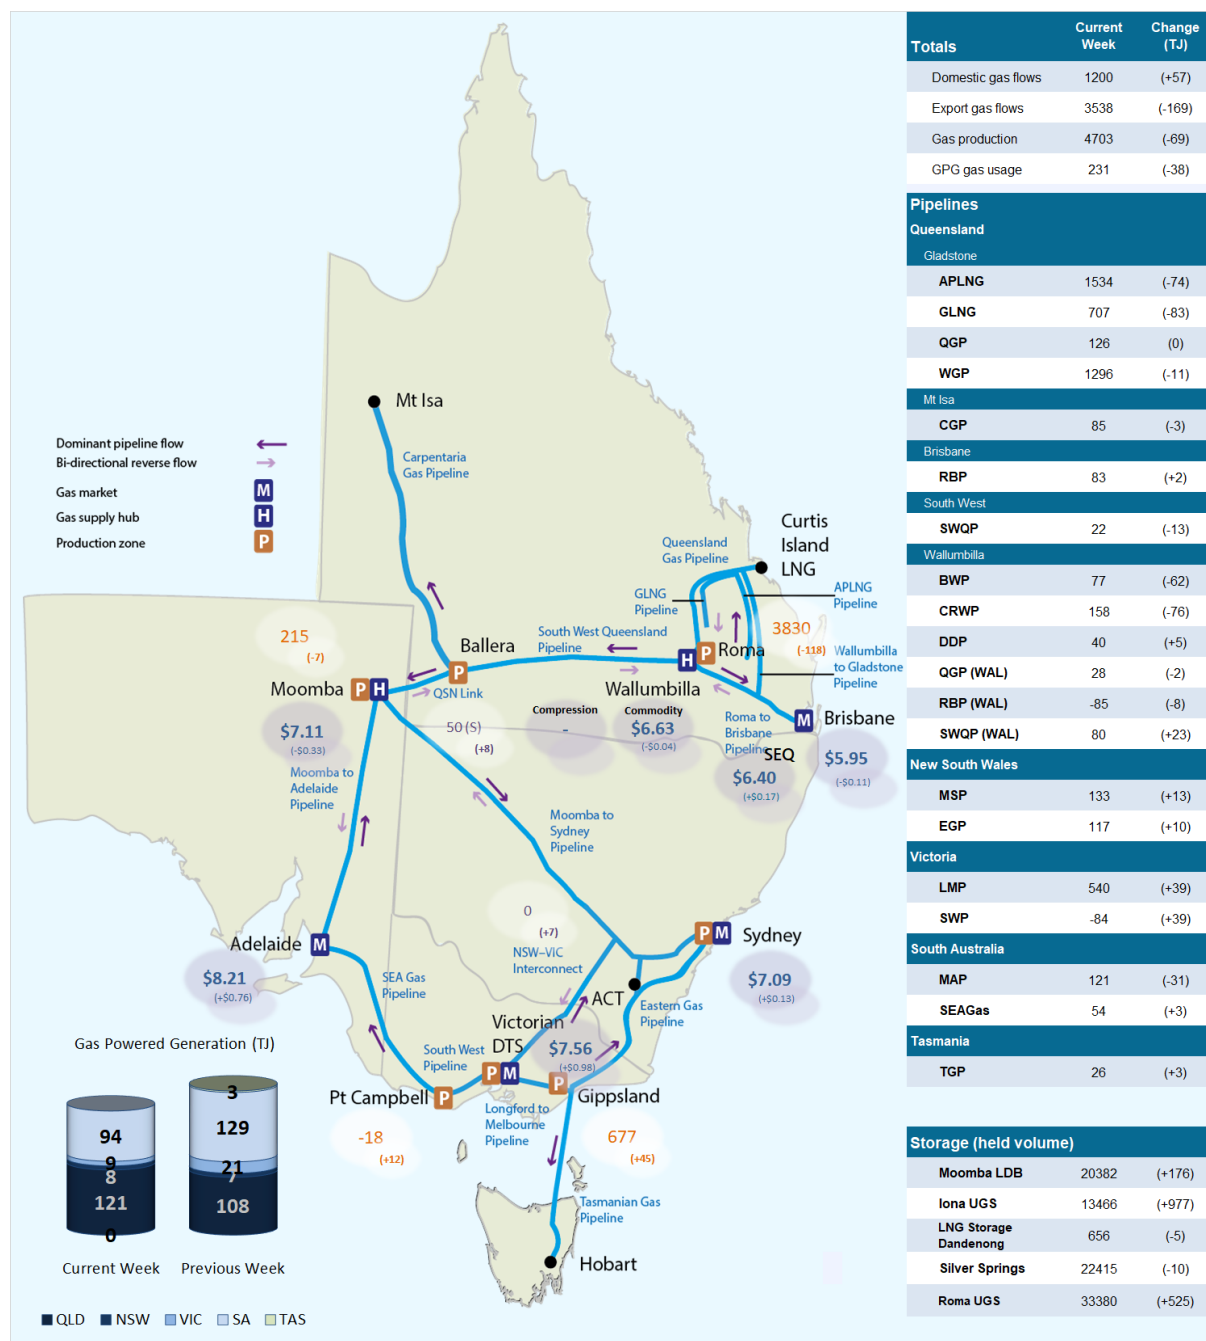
Mt Isa

Carpentaria Gas Pipeline

Dominant pipeline flow
Bi-directional reverse flow
Gas market M
Gas supply hub H
Production zone P

Curtis Island LNG

Queensland Gas Pipeline

APLNG Pipeline

GLNG Pipeline

3830
(-118)

Wallumbilla to Gladstone Pipeline

215
(-7)

Ballera

South West Queensland Pipeline

H P Roma

Moomba P H

QSN Link

Wallumbilla

Compression
-

Commodity
$6.63
(-$0.04)

Roma to Brisbane Pipeline

M Brisbane

$7.11
(-$0.33)

50 (S)
(+8)

SEQ
$6.40
(+$0.17)

$5.95
(-$0.11)

Moomba to Adelaide Pipeline

Moomba to Sydney Pipeline

0
(+7)
NSW–VIC Interconnect

P M Sydney

Adelaide M

$8.21
(+$0.76)

SEA Gas Pipeline

$7.09
(+$0.13)

ACT

Eastern Gas Pipeline

Victorian DTS
$7.56
(+$0.98)

South West Pipeline

P M

P Gippsland

Pt Campbell P

Gas Powered Generation (TJ)

-18
(+12)

Longford to Melbourne Pipeline

677
(+45)

Tasmanian Gas Pipeline

Hobart

| Current Week | Previous Week |
|---|---|
| 94 | 3 |
| 9 | 129 |
| 8 | 21 |
| 121 | 7 |
| 0 | 108 |

Current Week Previous Week

QLD NSW VIC SA TAS

| Totals | Current Week | Change (TJ) |
|---|---|---|
| Domestic gas flows | 1200 | (+57) |
| Export gas flows | 3538 | (-169) |
| Gas production | 4703 | (-69) |
| GPG gas usage | 231 | (-38) |

| Pipelines | | |
|---|---|---|
| Queensland | | |
| Gladstone | | |
| APLNG | 1534 | (-74) |
| GLNG | 707 | (-83) |
| QGP | 126 | (0) |
| WGP | 1296 | (-11) |
| Mt Isa | | |
| CGP | 85 | (-3) |
| Brisbane | | |
| RBP | 83 | (+2) |
| South West | | |
| SWQP | 22 | (-13) |
| Wallumbilla | | |
| BWP | 77 | (-62) |
| CRWP | 158 | (-76) |
| DDP | 40 | (+5) |
| QGP (WAL) | 28 | (-2) |
| RBP (WAL) | -85 | (-8) |
| SWQP (WAL) | 80 | (+23) |
| New South Wales | | |
| MSP | 133 | (+13) |
| EGP | 117 | (+10) |
| Victoria | | |
| LMP | 540 | (+39) |
| SWP | -84 | (+39) |
| South Australia | | |
| MAP | 121 | (-31) |
| SEAGas | 54 | (+3) |
| Tasmania | | |
| TGP | 26 | (+3) |

| Storage (held volume) | | |
|---|---|---|
| Moomba LDB | 20382 | (+176) |
| Iona UGS | 13466 | (+977) |
| LNG Storage Dandenong | 656 | (-5) |
| Silver Springs | 22415 | (-10) |
| Roma UGS | 33380 | (+525) |